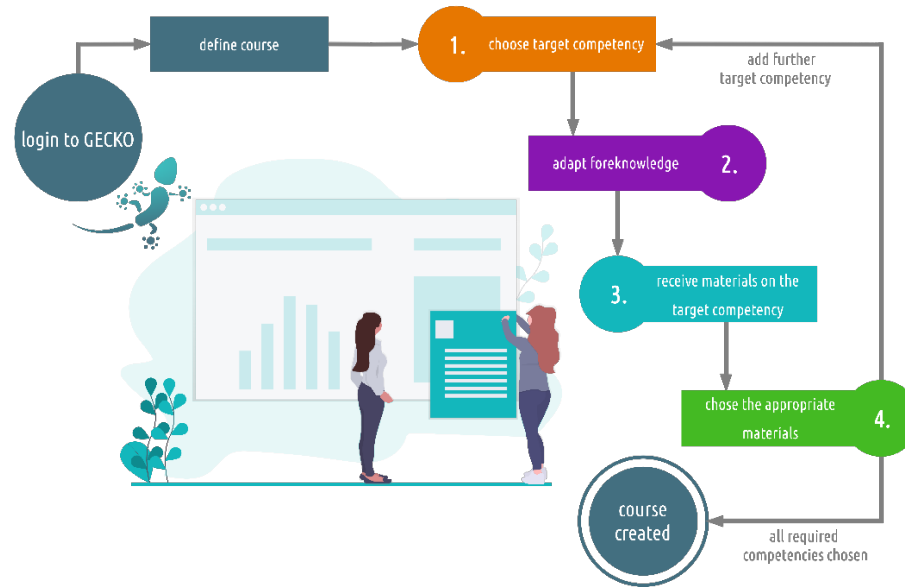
login to GECKO

define course

1. choose target competency

add further target competency

adapt foreknowledge 2.

3. receive materials on the target competency

chose the appropriate materials 4.

course created

all required competencies chosen